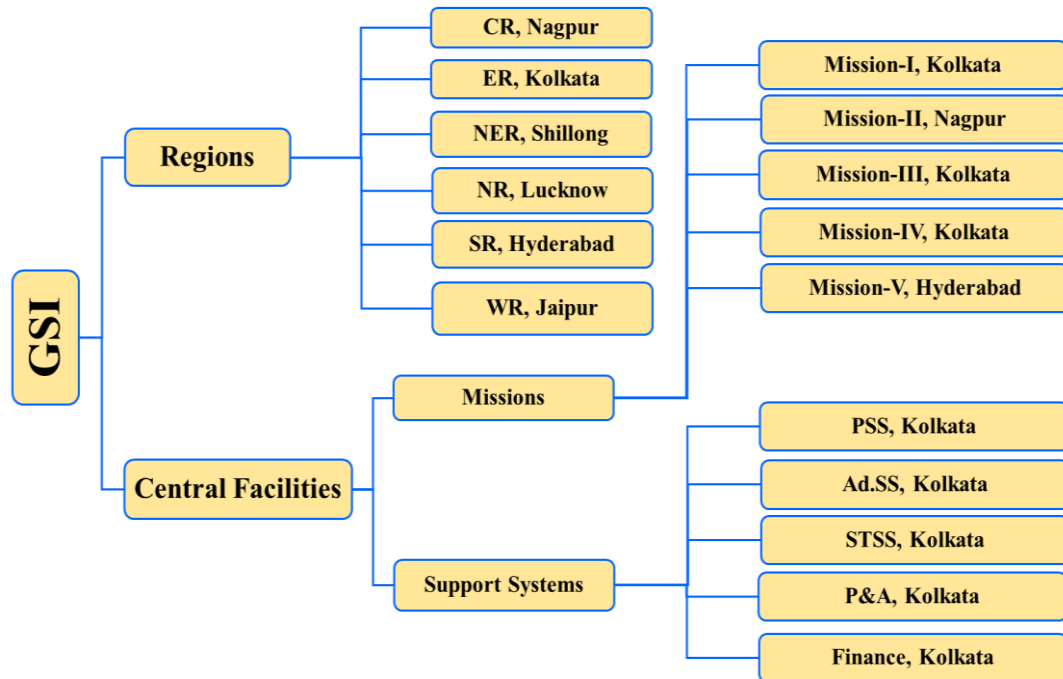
GSI

Regions

CR, Nagpur

ER, Kolkata

NER, Shillong

NR, Lucknow

SR, Hyderabad

WR, Jaipur

Central Facilities

Missions

Mission-I, Kolkata

Mission-II, Nagpur

Mission-III, Kolkata

Mission-IV, Kolkata

Mission-V, Hyderabad

Support Systems

PSS, Kolkata

Ad.SS, Kolkata

STSS, Kolkata

P&A, Kolkata

Finance, Kolkata